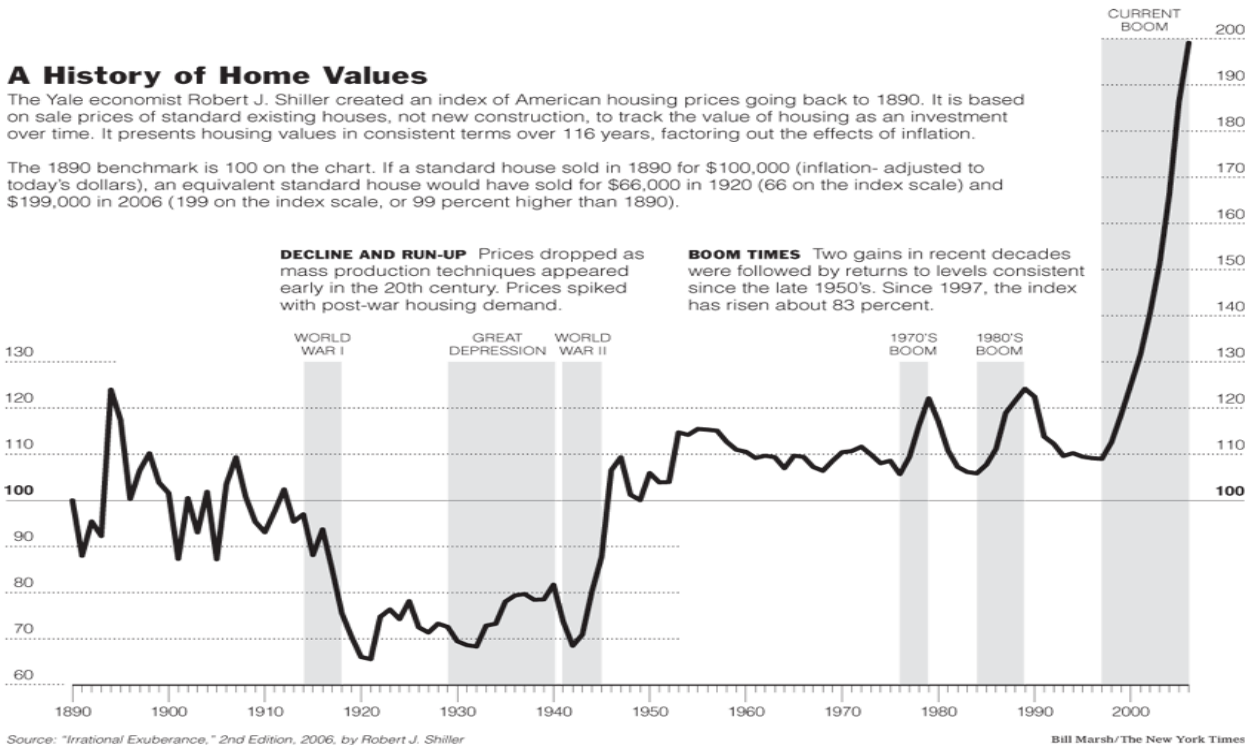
A History of Home Values

The Yale economist Robert J. Shiller created an index of American housing prices going back to 1890. It is based on sale prices of standard existing houses, not new construction, to track the value of housing as an investment over time. It presents housing values in consistent terms over 116 years, factoring out the effects of inflation.

The 1890 benchmark is 100 on the chart. If a standard house sold in 1890 for $100,000 (inflation- adjusted to today's dollars), an equivalent standard house would have sold for $66,000 in 1920 (66 on the index scale) and $199,000 in 2006 (199 on the index scale, or 99 percent higher than 1890).

DECLINE AND RUN-UP Prices dropped as mass production techniques appeared early in the 20th century. Prices spiked with post-war housing demand.

BOOM TIMES Two gains in recent decades were followed by returns to levels consistent since the late 1950's. Since 1997, the index has risen about 83 percent.

CURRENT BOOM

WORLD WAR I

GREAT DEPRESSION

WORLD WAR II

1970'S BOOM

1980'S BOOM

200
190
180
170
160
150
140
130
120
110
100
90
80
70
60

1890 1900 1910 1920 1930 1940 1950 1960 1970 1980 1990 2000

Source: "Irrational Exuberance," 2nd Edition, 2006, by Robert J. Shiller

Bill Marsh/The New York Times